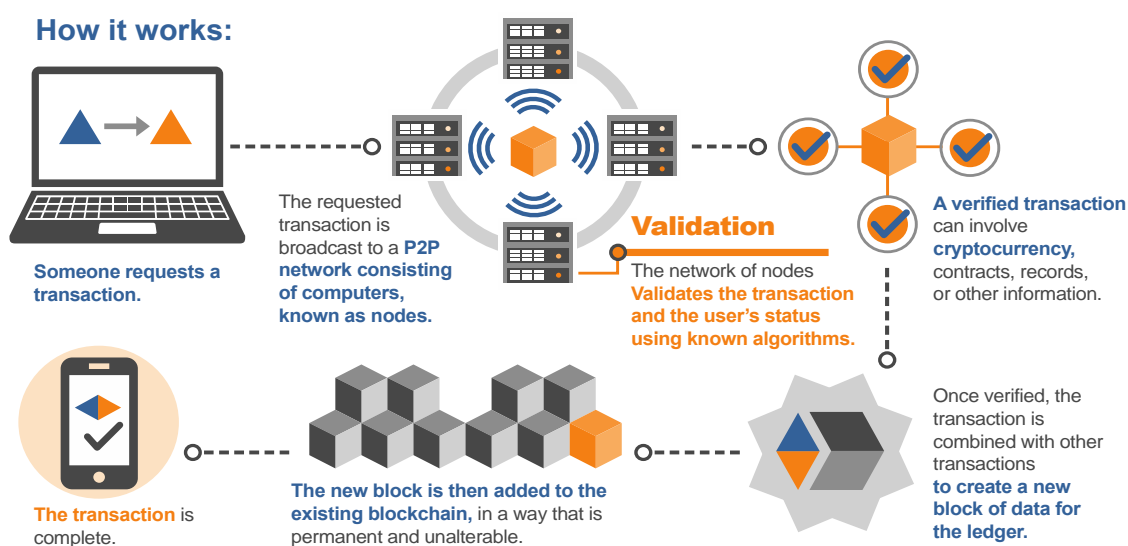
How it works:

Someone requests a transaction.

The requested transaction is broadcast to a P2P network consisting of computers, known as nodes.

Validation

The network of nodes Validates the transaction and the user's status using known algorithms.

A verified transaction can involve cryptocurrency, contracts, records, or other information.

Once verified, the transaction is combined with other transactions to create a new block of data for the ledger.

The new block is then added to the existing blockchain, in a way that is permanent and unalterable.

The transaction is complete.